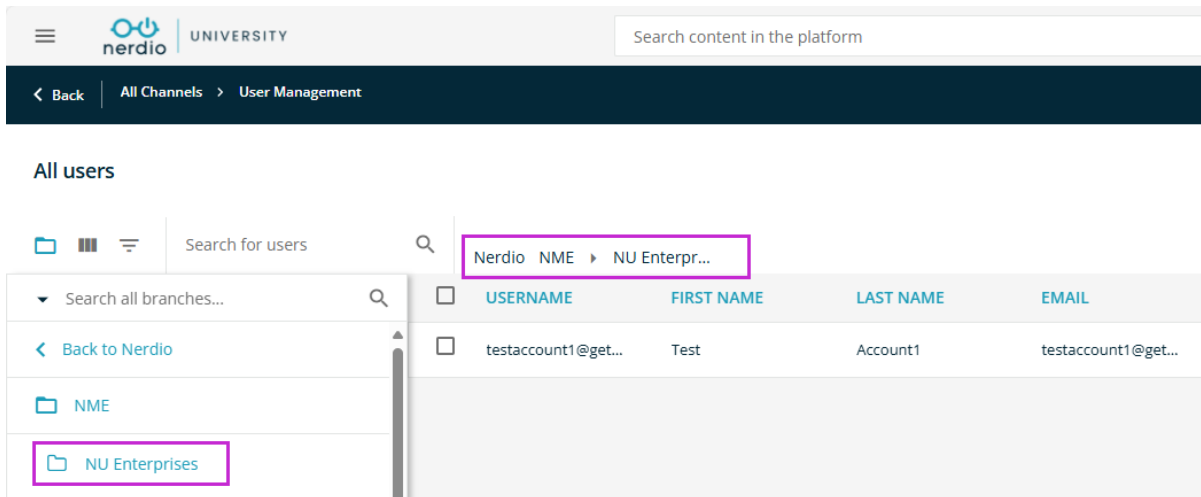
nerdio | UNIVERSITY

Search content in the platform

Back | All Channels > User Management

All users

Search for users

Nerdio NME ▸ NU Enterpr...

Search all branches...

Back to Nerdio

NME

NU Enterprises

| | USERNAME | FIRST NAME | LAST NAME | EMAIL |
|---|---|---|---|---|
| | testaccount1@get... | Test | Account1 | testaccount1@get... |